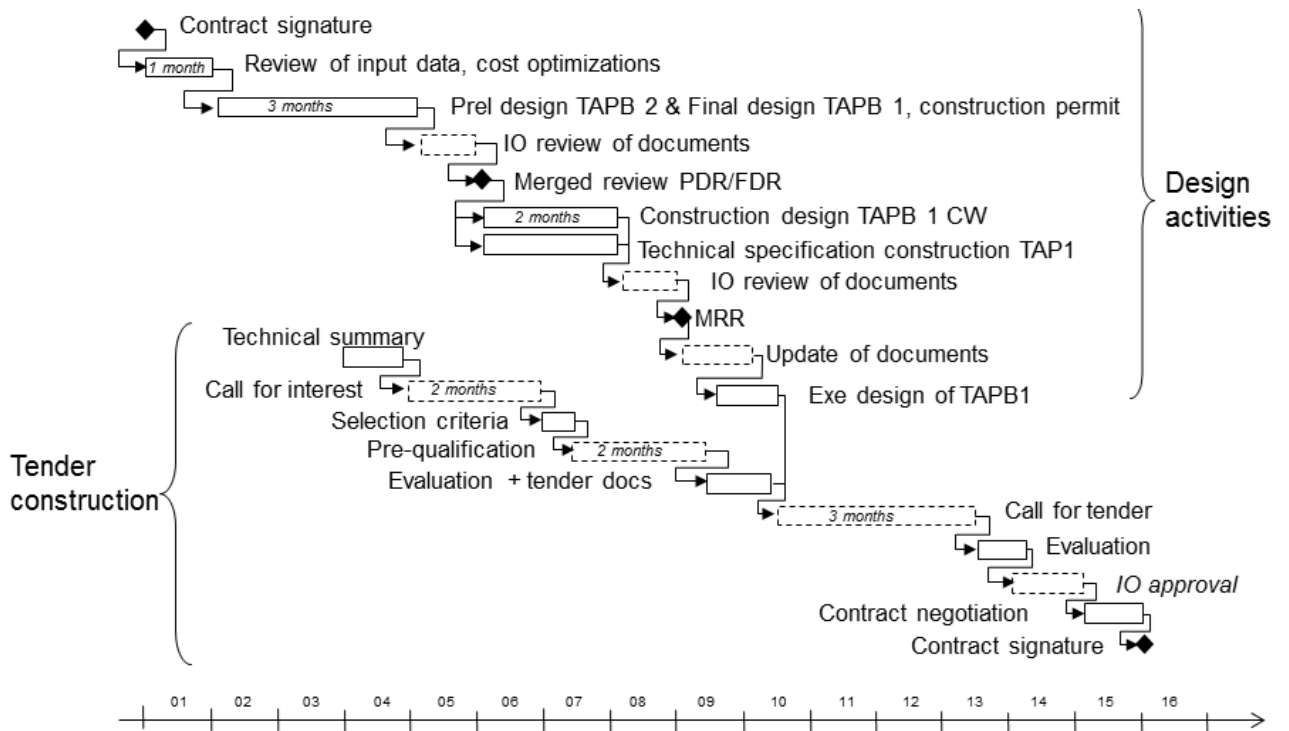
Contract signature
1 month
Review of input data, cost optimizations
3 months
Prel design TAPB 2 & Final design TAPB 1, construction permit
IO review of documents
Merged review PDR/FDR
2 months
Construction design TAPB 1 CW
Technical specification construction TAP1
IO review of documents
MRR
Update of documents
Exe design of TAPB1

Design activities

Technical summary
Call for interest
2 months
Selection criteria
Pre-qualification
2 months
Evaluation + tender docs
3 months
Call for tender
Evaluation
IO approval
Contract negotiation
Contract signature

Tender construction

01 02 03 04 05 06 07 08 09 10 11 12 13 14 15 16